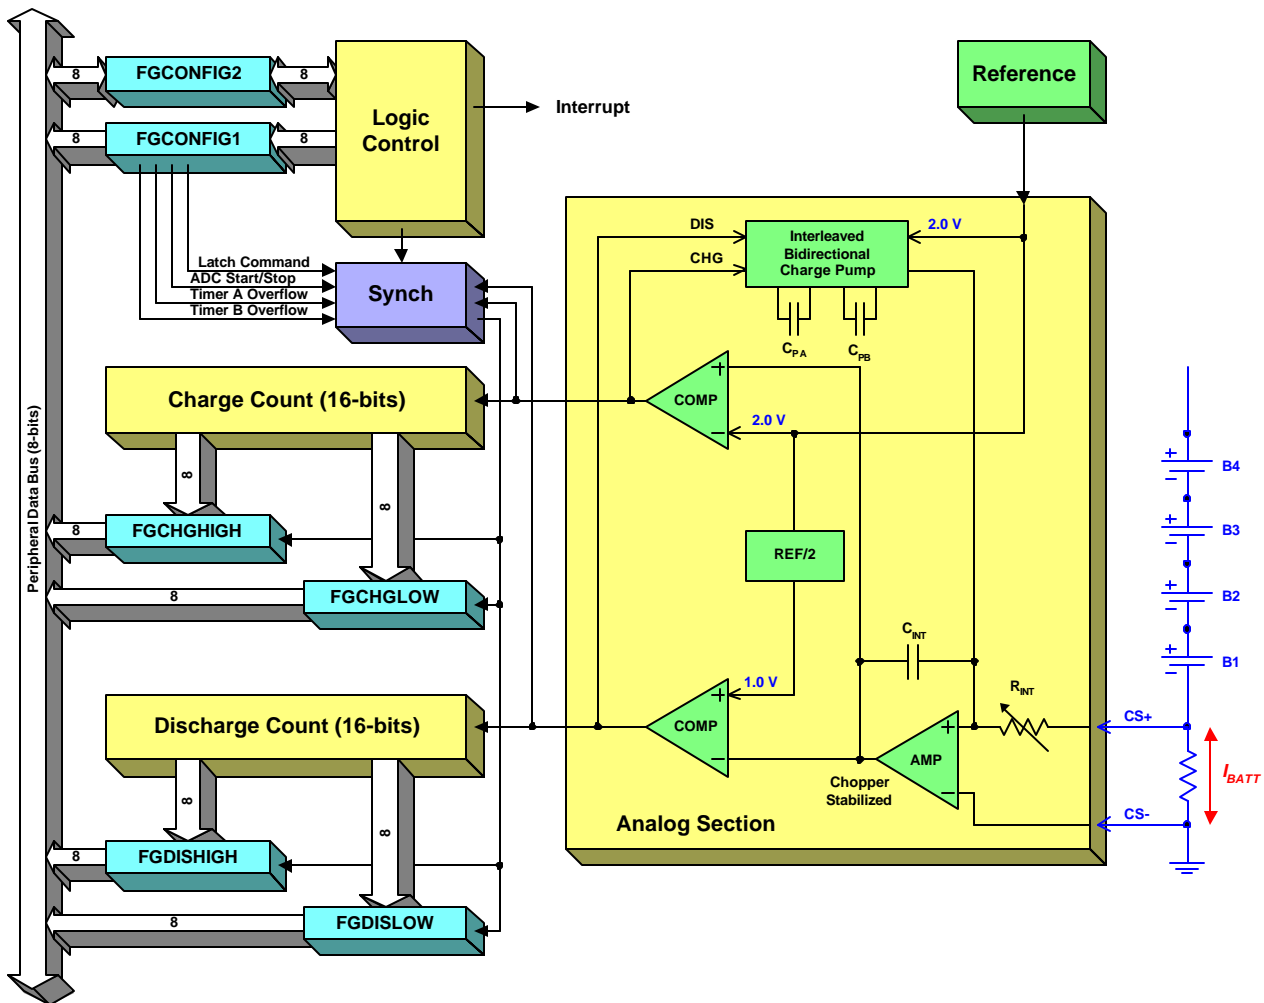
Peripheral Data Bus (8-bits)

8
FGCONFIG2
8
8
FGCONFIG1
8

Logic Control
Interrupt

Reference

Latch Command
ADC Start/Stop
Timer A Overflow
Timer B Overflow
Synch

DIS
CHG
Interleaved Bidirectional Charge Pump
2.0 V
$C_{PA}$
$C_{PB}$

Charge Count (16-bits)
COMP
+
−
2.0 V

8
8
8
FGCHGHIGH
8
FGCHGLOW

REF/2

$C_{INT}$

1.0 V
+
COMP
−

Discharge Count (16-bits)

$R_{INT}$
AMP
+
−
Chopper Stabilized

8
8
8
FGDISHIGH
8
FGDISLOW

Analog Section

+
−
B4
+
−
B3
+
−
B2
+
−
B1
CS+
$I_{BATT}$
CS-